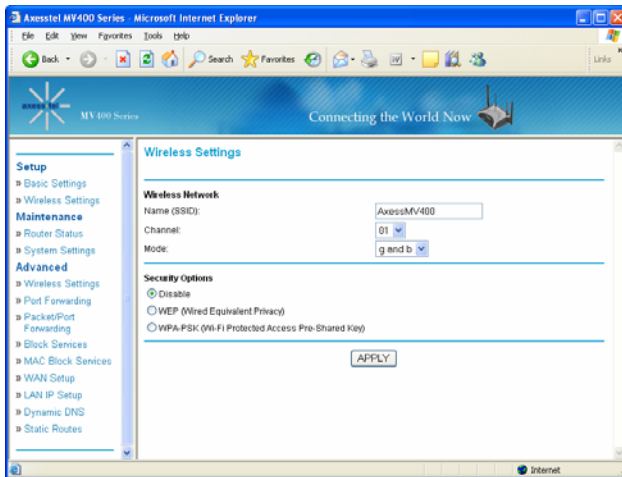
Axesstel MV400 Series - Microsoft Internet Explorer

File Edit View Favorites Tools Help

Back Search Favorites Links

axesstel MV400 Series Connecting the World Now

Setup
» Basic Settings
» Wireless Settings
Maintenance
» Router Status
» System Settings
Advanced
» Wireless Settings
» Port Forwarding
» Packet/Port Forwarding
» Block Services
» MAC Block Services
» WAN Setup
» LAN IP Setup
» Dynamic DNS
» Static Routes

Wireless Settings

Wireless Network
Name (SSID): AxessMV400
Channel: 01
Mode: g and b

Security Options
Disable
WEP (Wired Equivalent Privacy)
WPA-PSK (Wi-Fi Protected Access Pre-Shared Key)

APPLY

Internet